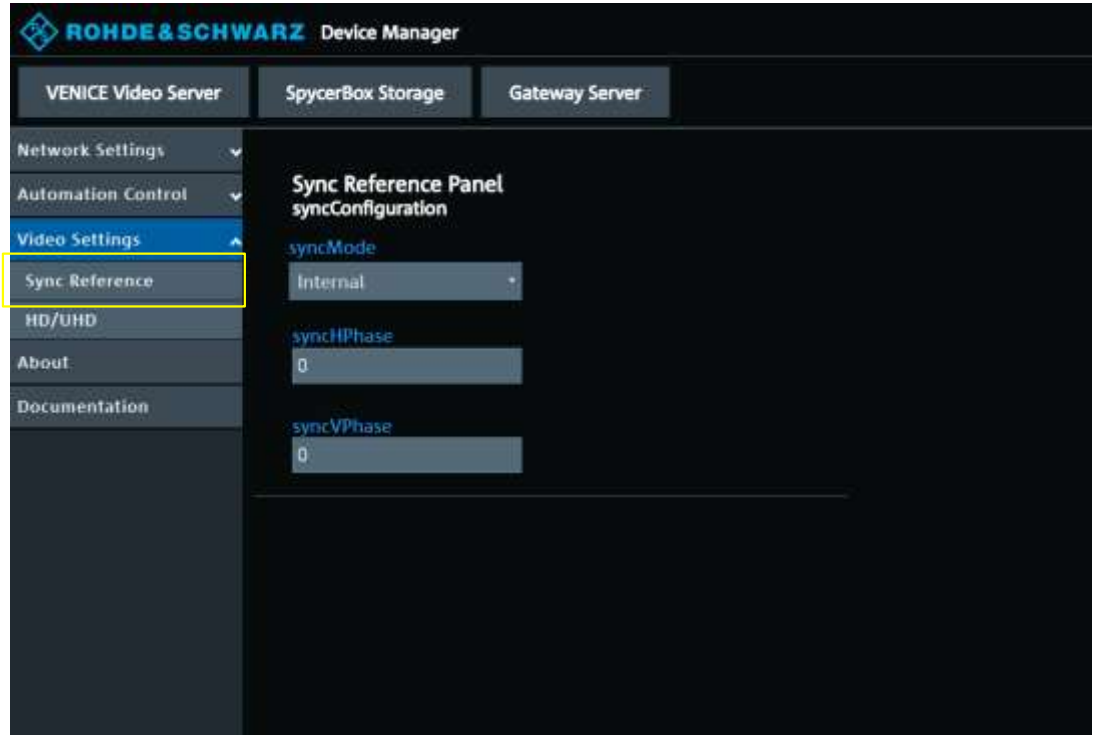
ROHDE&SCHWARZ Device Manager

VENICE Video Server
SpycerBox Storage
Gateway Server

Network Settings
Automation Control
Video Settings
Sync Reference
HD/UHD
About
Documentation

Sync Reference Panel
syncConfiguration

syncMode
Internal

syncHPhase
0

syncVPhase
0